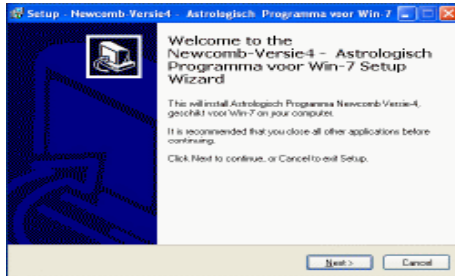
Setup - Newcomb-Versie4 - Astrologisch Programma voor Win-7

Welcome to the Newcomb-Versie4 - Astrologisch Programma voor Win-7 Setup Wizard

This will install Astrologisch Programma Newcomb Versie4, geschikt voor Win-7 on your computer.

It is recommended that you close all other applications before continuing.

Click Next to continue, or Cancel to exit Setup.

Next >

Cancel